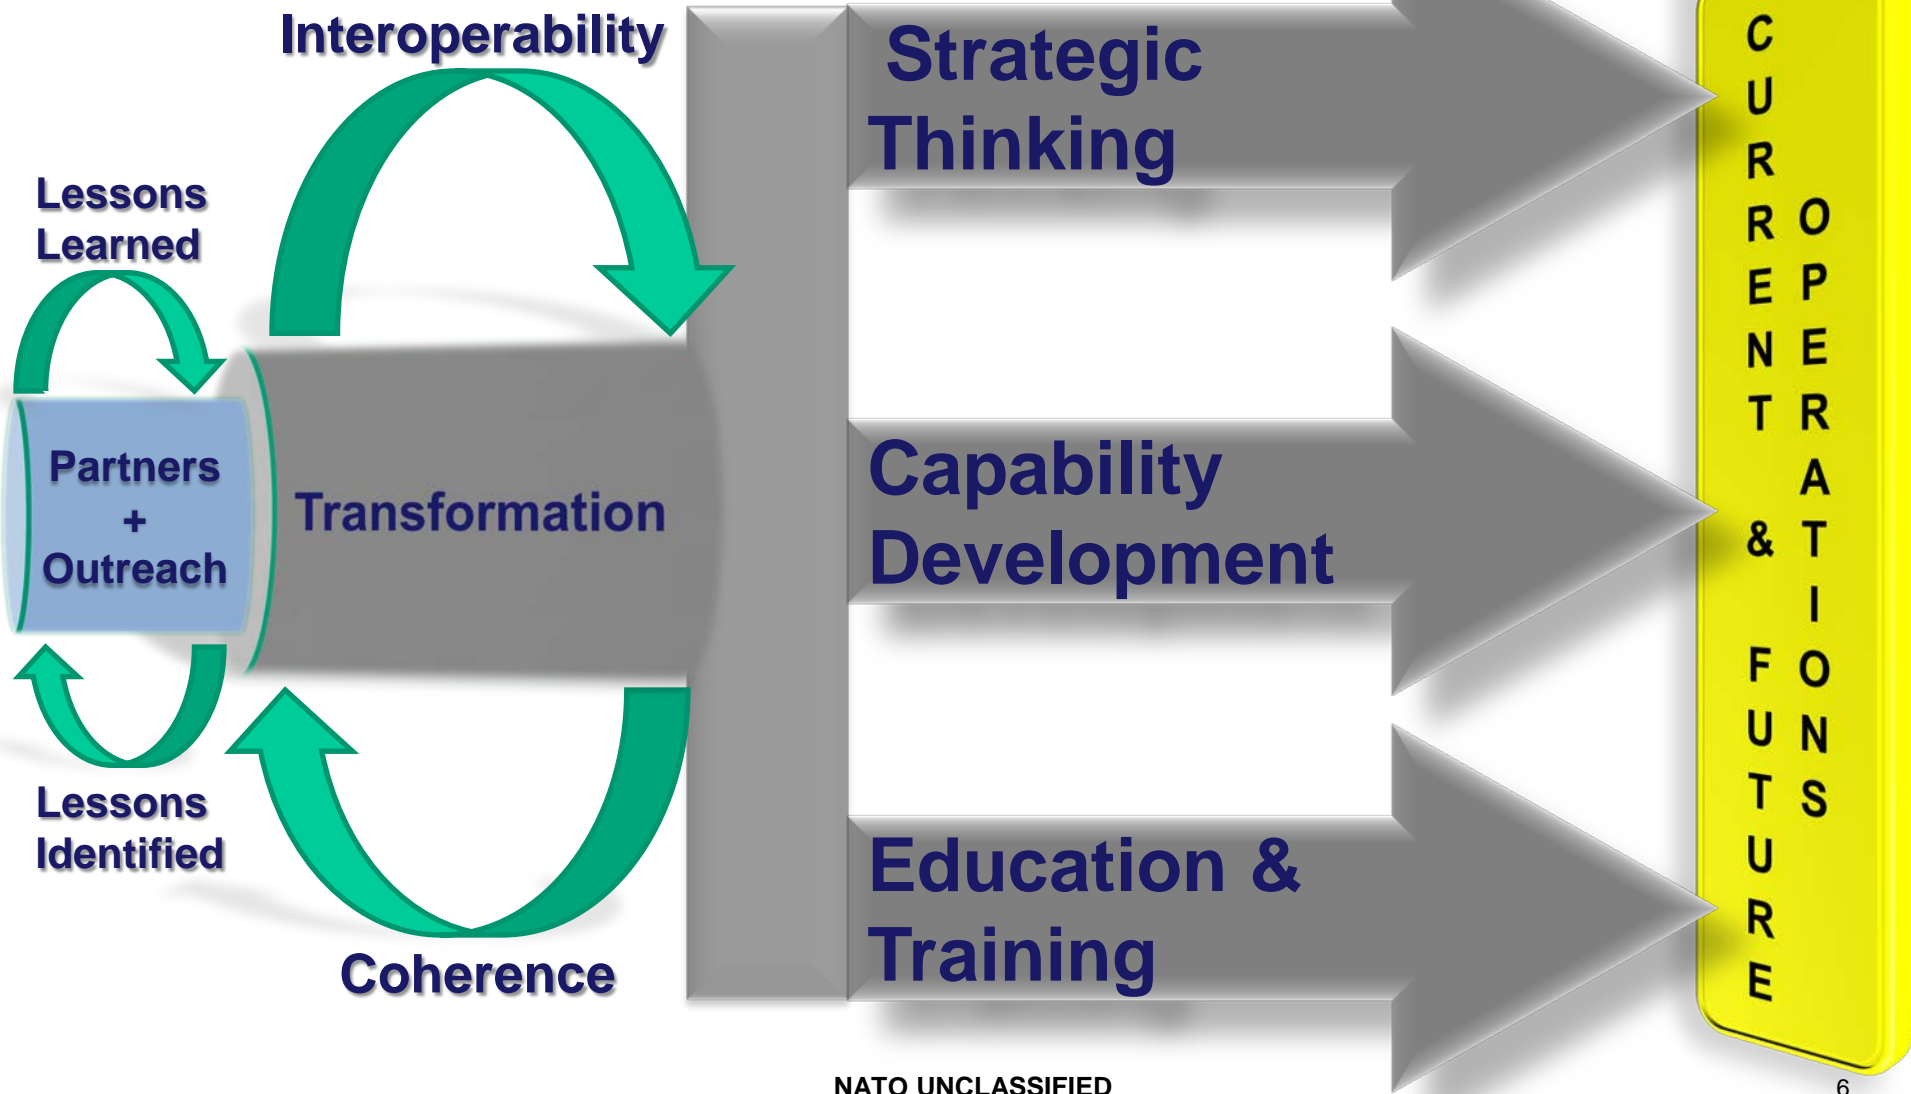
Interoperability

Lessons Learned

Partners + Outreach

Transformation

Lessons Identified

Coherence

Strategic Thinking

Capability Development

Education & Training

CURRENT & FUTURE OPERATIONS

NATO UNCLASSIFIED

6